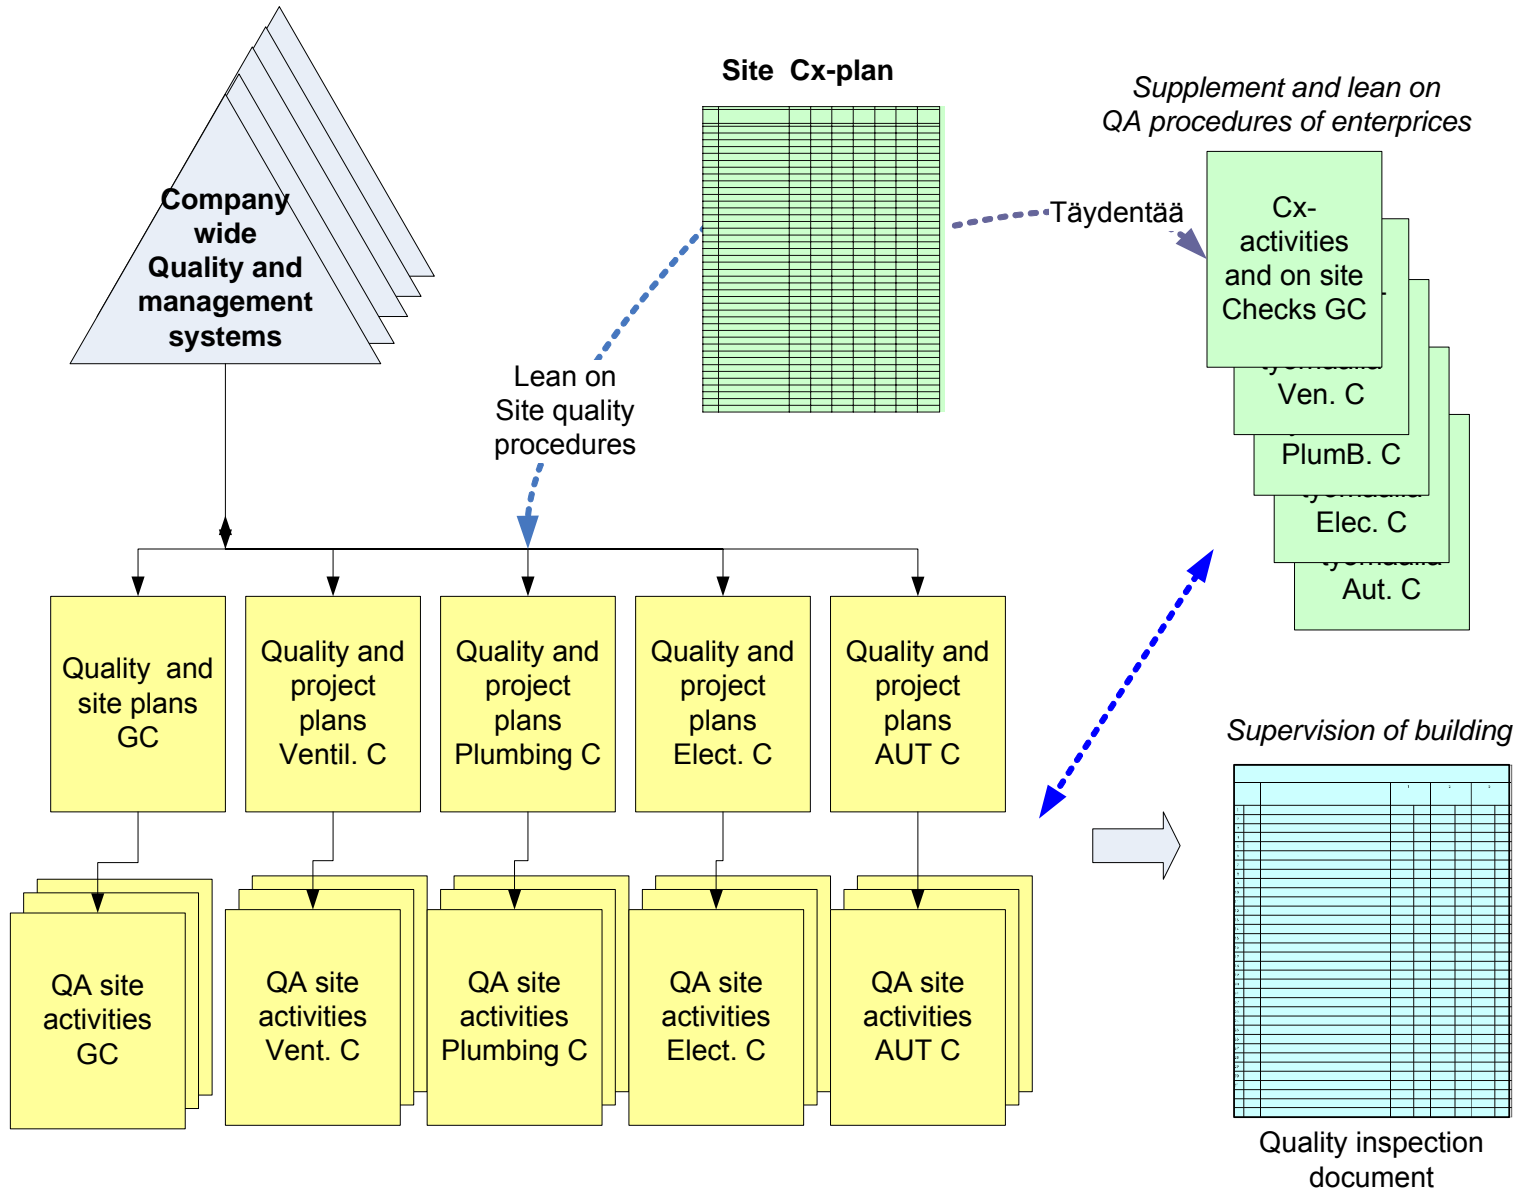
Company wide Quality and management systems

Site Cx-plan

Supplement and lean on QA procedures of enterprices

Täydentää

Cx-activities and on site Checks GC

Ven. C

PlumB. C

Elec. C

Aut. C

Lean on Site quality procedures

Quality and site plans GC

Quality and project plans Ventil. C

Quality and project plans Plumbing C

Quality and project plans Elect. C

Quality and project plans AUT C

Supervision of building

QA site activities GC

QA site activities Vent. C

QA site activities Plumbing C

QA site activities Elect. C

QA site activities AUT C

Quality inspection document